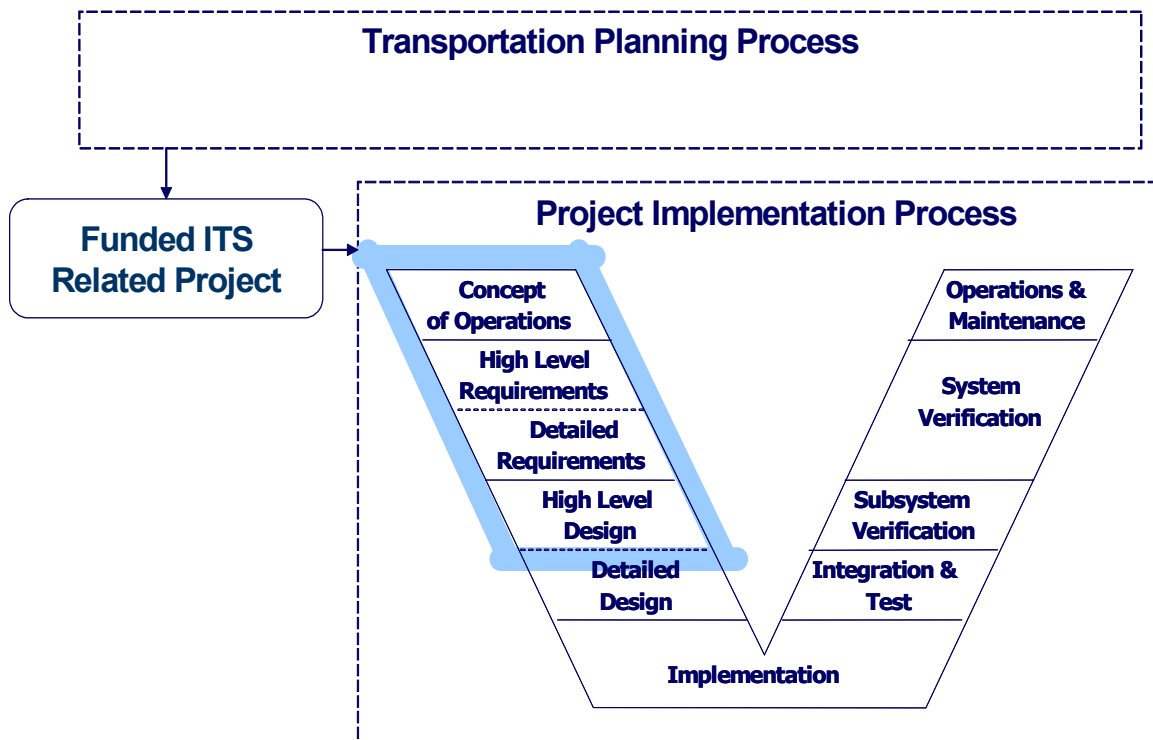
Transportation Planning Process

Funded ITS Related Project

Project Implementation Process

Concept of Operations

High Level Requirements

Detailed Requirements

High Level Design

Detailed Design

Implementation

Integration & Test

Subsystem Verification

System Verification

Operations & Maintenance